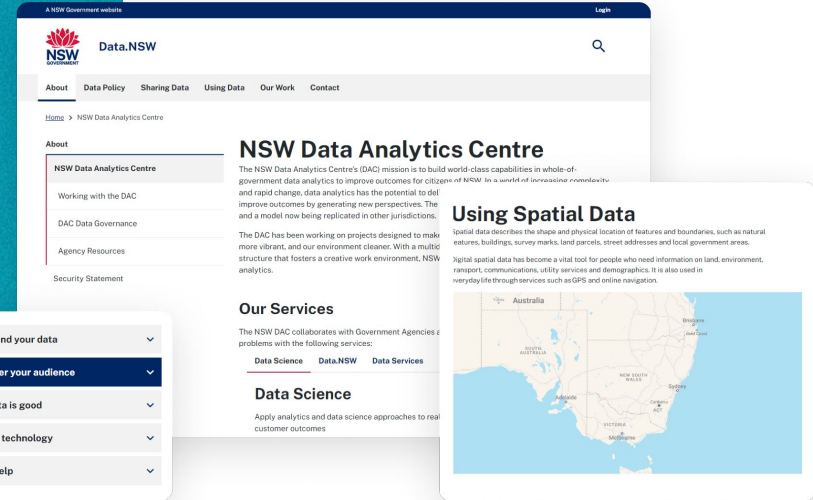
A NSW Government website

Login

NSW GOVERNMENT

Data.NSW

About Data Policy Sharing Data Using Data Our Work Contact

Home > NSW Data Analytics Centre

About

NSW Data Analytics Centre

Working with the DAC

DAC Data Governance

Agency Resources

Security Statement

NSW Data Analytics Centre

The NSW Data Analytics Centre's (DAC) mission is to build world-class capabilities in whole-of-government data analytics to improve outcomes for citizens of NSW. In a world of increasing complexity and rapid change, data analytics has the potential to del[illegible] improve outcomes by generating new perspectives. The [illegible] and a model now being replicated in other jurisdictions.

The DAC has been working on projects designed to make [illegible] more vibrant, and our environment cleaner. With a multid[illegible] structure that fosters a creative work environment, NSW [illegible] analytics.

Our Services

The NSW DAC collaborates with Government Agencies a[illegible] problems with the following services:

Data Science Data.NSW Data Services

Data Science

Apply analytics and data science approaches to rea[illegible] customer outcomes

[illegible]nd your data

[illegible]er your audience

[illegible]a is good

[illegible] technology

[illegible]elp

Using Spatial Data

Spatial data describes the shape and physical location of features and boundaries, such as natural features, buildings, survey marks, land parcels, street addresses and local government areas.

Digital spatial data has become a vital tool for people who need information on land, environment, transport, communications, utility services and demographics. It is also used in everyday life through services such as GPS and online navigation.

Australia

SOUTH AUSTRALIA

NEW SOUTH WALES

Brisbane

Sydney

Canberra

ACT

Adelaide

VICTORIA

Melbourne